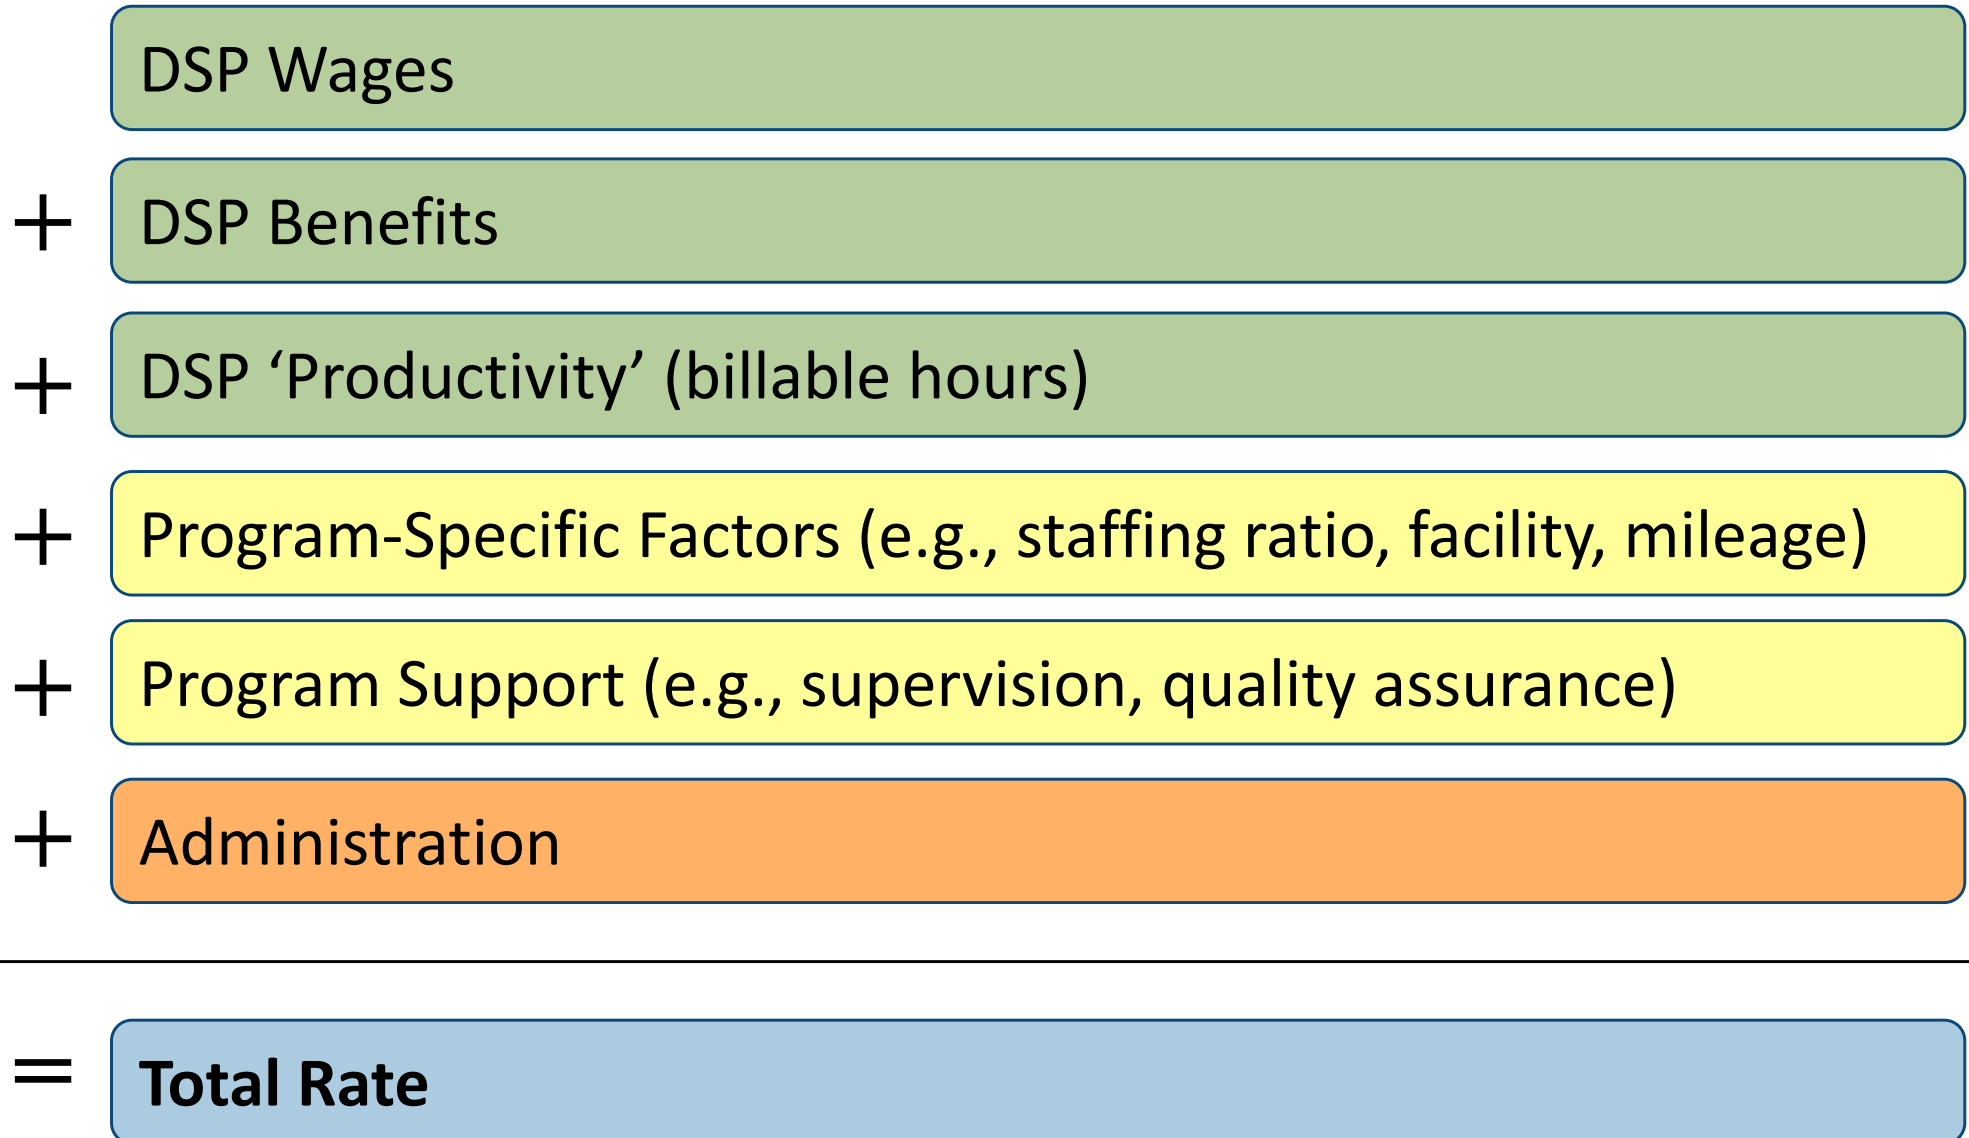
DSP Wages

+ DSP Benefits

+ DSP ‘Productivity’ (billable hours)

+ Program-Specific Factors (e.g., staffing ratio, facility, mileage)

+ Program Support (e.g., supervision, quality assurance)

+ Administration

= **Total Rate**